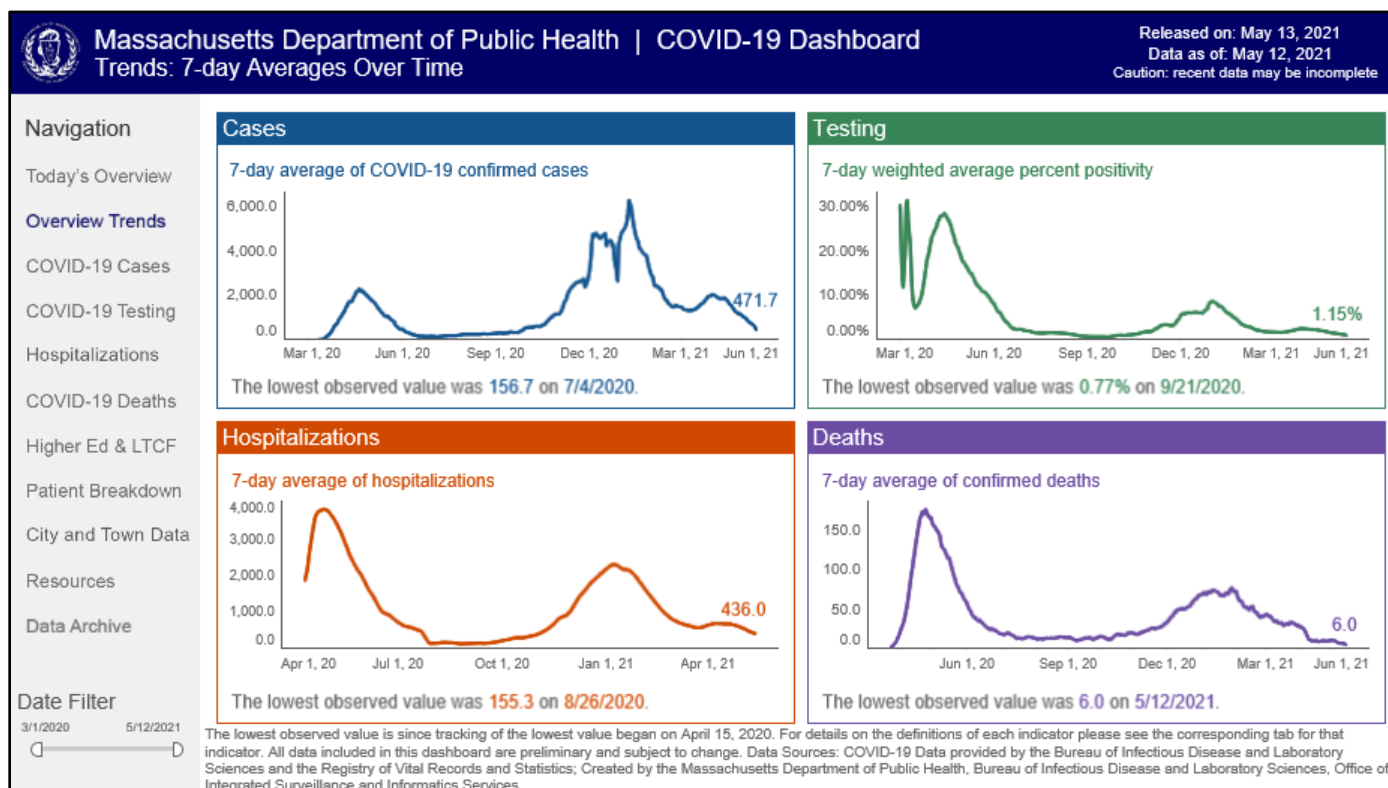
Massachusetts Department of Public Health | COVID-19 Dashboard
Trends: 7-day Averages Over Time

Released on: May 13, 2021
Data as of: May 12, 2021
Caution: recent data may be incomplete

Navigation
Today's Overview
Overview Trends
COVID-19 Cases
COVID-19 Testing
Hospitalizations
COVID-19 Deaths
Higher Ed & LTCF
Patient Breakdown
City and Town Data
Resources
Data Archive

Date Filter
3/1/2020 5/12/2021

Cases
7-day average of COVID-19 confirmed cases
6,000.0
4,000.0
2,000.0
0.0
Mar 1, 20 Jun 1, 20 Sep 1, 20 Dec 1, 20 Mar 1, 21 Jun 1, 21
471.7
The lowest observed value was 156.7 on 7/4/2020.

Testing
7-day weighted average percent positivity
30.00%
20.00%
10.00%
0.00%
Mar 1, 20 Jun 1, 20 Sep 1, 20 Dec 1, 20 Mar 1, 21 Jun 1, 21
1.15%
The lowest observed value was 0.77% on 9/21/2020.

Hospitalizations
7-day average of hospitalizations
4,000.0
3,000.0
2,000.0
1,000.0
0.0
Apr 1, 20 Jul 1, 20 Oct 1, 20 Jan 1, 21 Apr 1, 21
436.0
The lowest observed value was 155.3 on 8/26/2020.

Deaths
7-day average of confirmed deaths
150.0
100.0
50.0
0.0
Jun 1, 20 Sep 1, 20 Dec 1, 20 Mar 1, 21 Jun 1, 21
6.0
The lowest observed value was 6.0 on 5/12/2021.

The lowest observed value is since tracking of the lowest value began on April 15, 2020. For details on the definitions of each indicator please see the corresponding tab for that indicator. All data included in this dashboard are preliminary and subject to change. Data Sources: COVID-19 Data provided by the Bureau of Infectious Disease and Laboratory Sciences and the Registry of Vital Records and Statistics; Created by the Massachusetts Department of Public Health, Bureau of Infectious Disease and Laboratory Sciences, Office of Integrated Surveillance and Informatics Services.